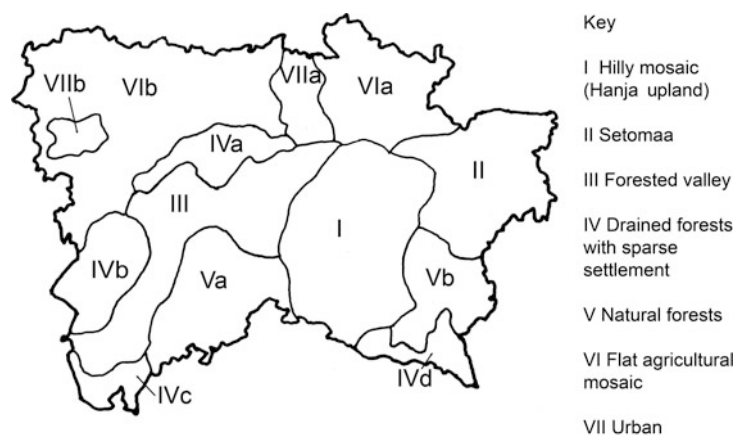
VIIb
VIb
VIIa
VIa
IVa
II
III
I
IVb
Va
Vb
IVc
IVd

Key

I Hilly mosaic (Hanja upland)

II Setomaa

III Forested valley

IV Drained forests with sparse settlement

V Natural forests

VI Flat agricultural mosaic

VII Urban